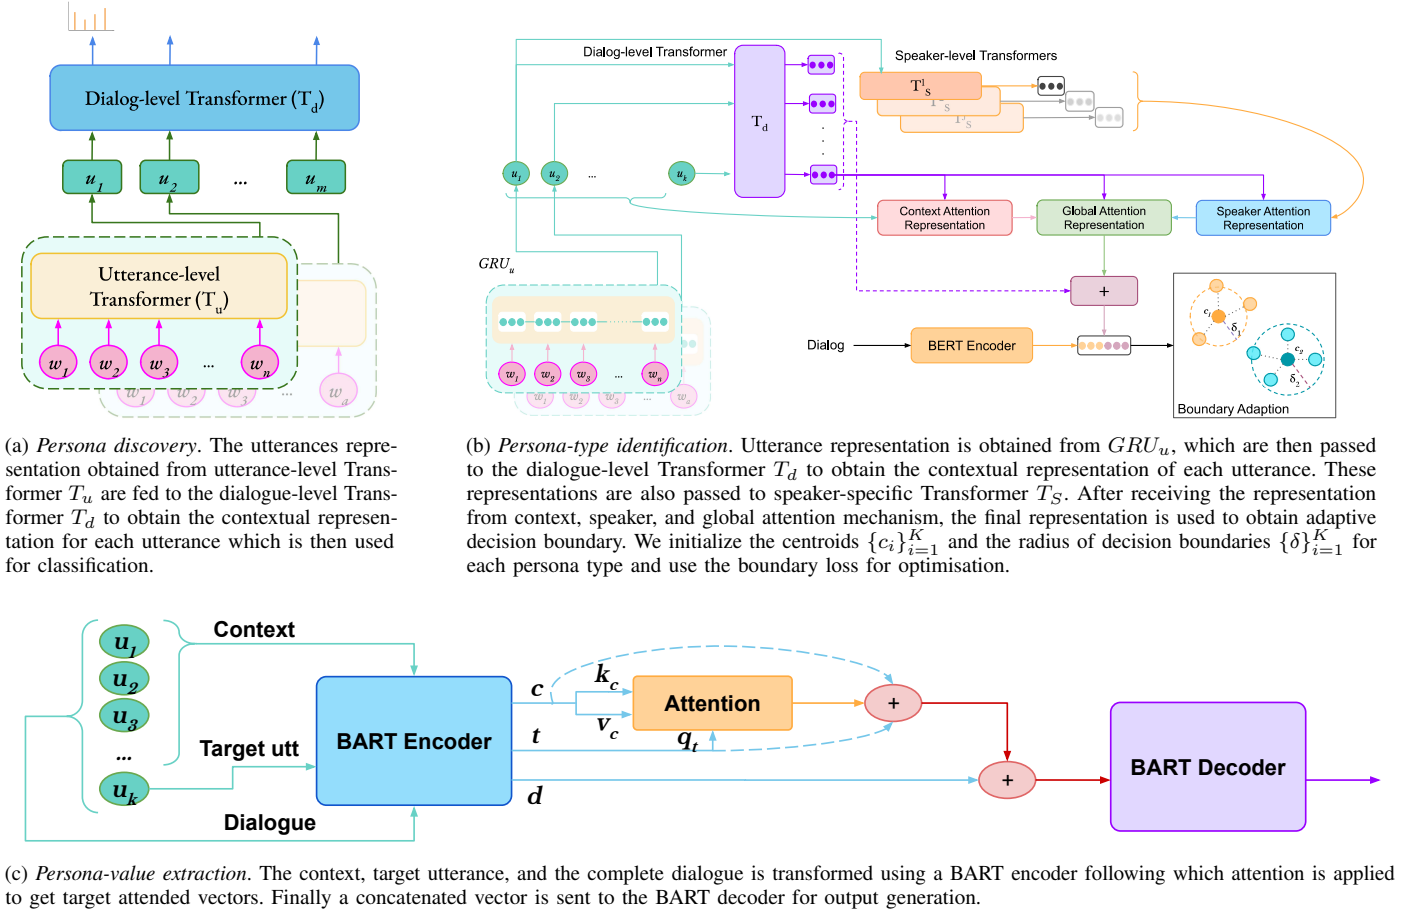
Dialog-level Transformer ($T_d$)

$u_1$ $u_2$ ... $u_m$

Utterance-level Transformer ($T_u$)

$w_1$ $w_2$ $w_3$ ... $w_n$

$w_1$ $w_2$ $w_3$ ... $w_d$

Dialog-level Transformer

$T_d$

Speaker-level Transformers

$T^1_S$ $T^2_S$ $T^3_S$

$u_1$ $u_2$ ... $u_k$

$GRU_u$

$w_1$ $w_2$ $w_3$ ... $w_n$

Context Attention Representation

Global Attention Representation

Speaker Attention Representation

+

Dialog

BERT Encoder

$c_1$ $\delta_1$ $c_2$ $\delta_2$

Boundary Adaption

(a) *Persona discovery*. The utterances representation obtained from utterance-level Transformer $T_u$ are fed to the dialogue-level Transformer $T_d$ to obtain the contextual representation for each utterance which is then used for classification.

(b) *Persona-type identification*. Utterance representation is obtained from $GRU_u$, which are then passed to the dialogue-level Transformer $T_d$ to obtain the contextual representation of each utterance. These representations are also passed to speaker-specific Transformer $T_S$. After receiving the representation from context, speaker, and global attention mechanism, the final representation is used to obtain adaptive decision boundary. We initialize the centroids $\{c_i\}_{i=1}^{K}$ and the radius of decision boundaries $\{\delta\}_{i=1}^{K}$ for each persona type and use the boundary loss for optimisation.

$u_1$ $u_2$ $u_3$ ... $u_k$

Context

Target utt

Dialogue

BART Encoder

$c$ $t$ $d$

$k_c$ $v_c$ $q_t$

Attention

+

+

BART Decoder

(c) *Persona-value extraction*. The context, target utterance, and the complete dialogue is transformed using a BART encoder following which attention is applied to get target attended vectors. Finally a concatenated vector is sent to the BART decoder for output generation.